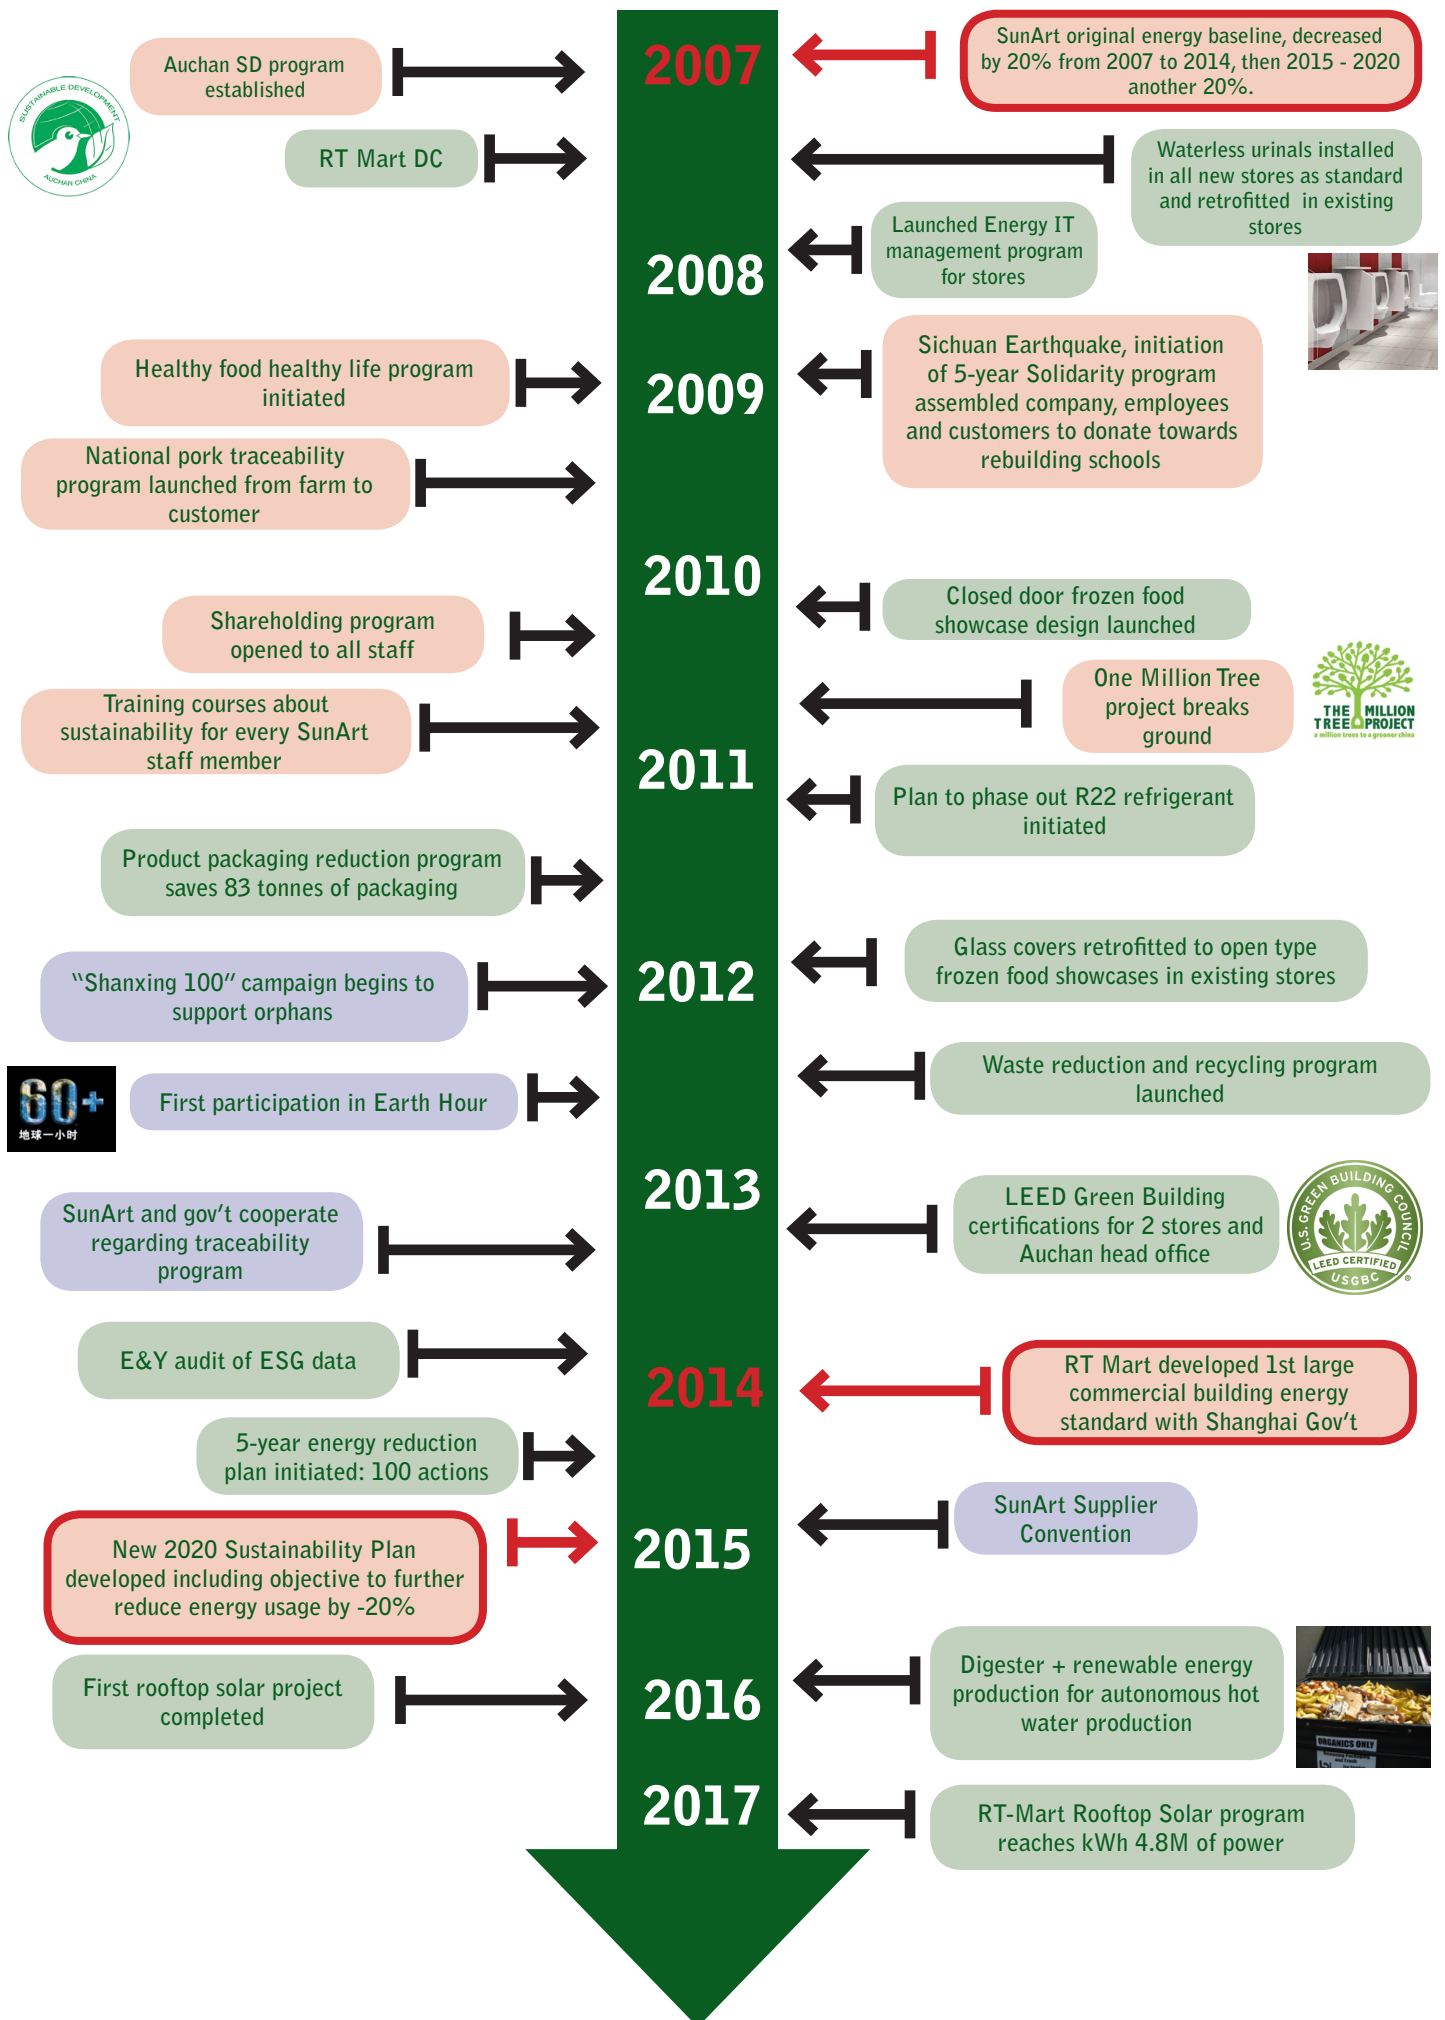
SUSTAINABLE DEVELOPMENT
AUCHAN CHINA

Auchan SD program established

2007

SunArt original energy baseline, decreased by 20% from 2007 to 2014, then 2015 - 2020 another 20%.

RT Mart DC

Waterless urinals installed in all new stores as standard and retrofitted in existing stores

Launched Energy IT management program for stores

2008

Healthy food healthy life program initiated

2009

Sichuan Earthquake, initiation of 5-year Solidarity program assembled company, employees and customers to donate towards rebuilding schools

National pork traceability program launched from farm to customer

2010

Closed door frozen food showcase design launched

Shareholding program opened to all staff

One Million Tree project breaks ground

THE MILLION TREE PROJECT
a million trees to a greener china

Training courses about sustainability for every SunArt staff member

2011

Plan to phase out R22 refrigerant initiated

Product packaging reduction program saves 83 tonnes of packaging

Glass covers retrofitted to open type frozen food showcases in existing stores

"Shanxing 100" campaign begins to support orphans

2012

Waste reduction and recycling program launched

60+
地球一小时

First participation in Earth Hour

2013

LEED Green Building certifications for 2 stores and Auchan head office

U.S. GREEN BUILDING COUNCIL
LEED CERTIFIED
USGBC

SunArt and gov't cooperate regarding traceability program

E&Y audit of ESG data

2014

RT Mart developed 1st large commercial building energy standard with Shanghai Gov't

5-year energy reduction plan initiated: 100 actions

SunArt Supplier Convention

2015

New 2020 Sustainability Plan developed including objective to further reduce energy usage by -20%

Digester + renewable energy production for autonomous hot water production

ORGANICS ONLY

First rooftop solar project completed

2016

2017

RT-Mart Rooftop Solar program reaches kWh 4.8M of power